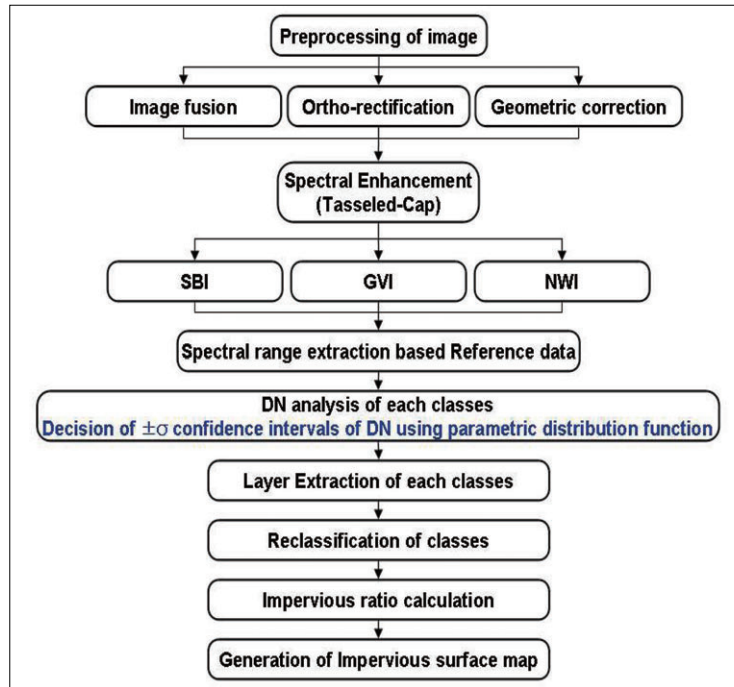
Preprocessing of image

Image fusion

Ortho-rectification

Geometric correction

Spectral Enhancement (Tasseled-Cap)

SBI

GVI

NWI

Spectral range extraction based Reference data

DN analysis of each classes
Decision of $\pm\sigma$ confidence intervals of DN using parametric distribution function

Layer Extraction of each classes

Reclassification of classes

Impervious ratio calculation

Generation of Impervious surface map